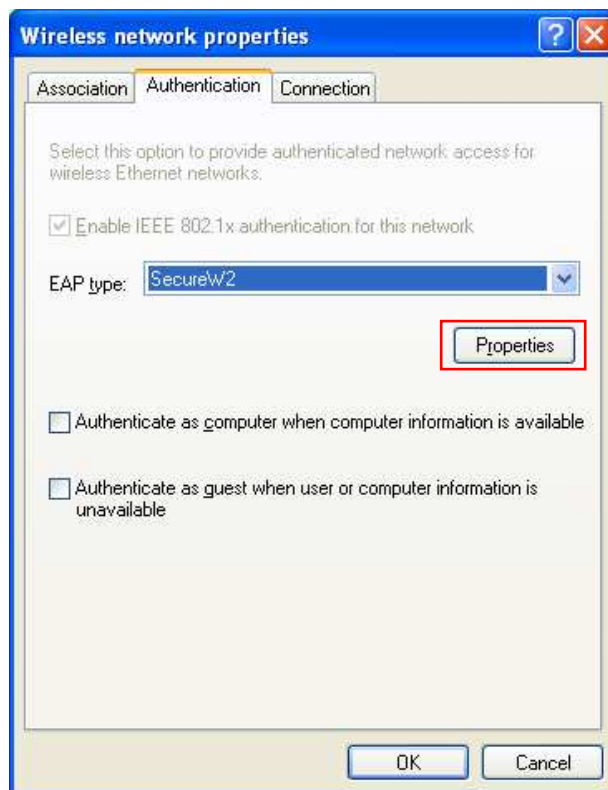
Wireless network properties

Association | Authentication | Connection

Select this option to provide authenticated network access for wireless Ethernet networks.

Enable IEEE 802.1x authentication for this network

EAP type: SecureW2

Properties

Authenticate as computer when computer information is available

Authenticate as guest when user or computer information is unavailable

OK Cancel